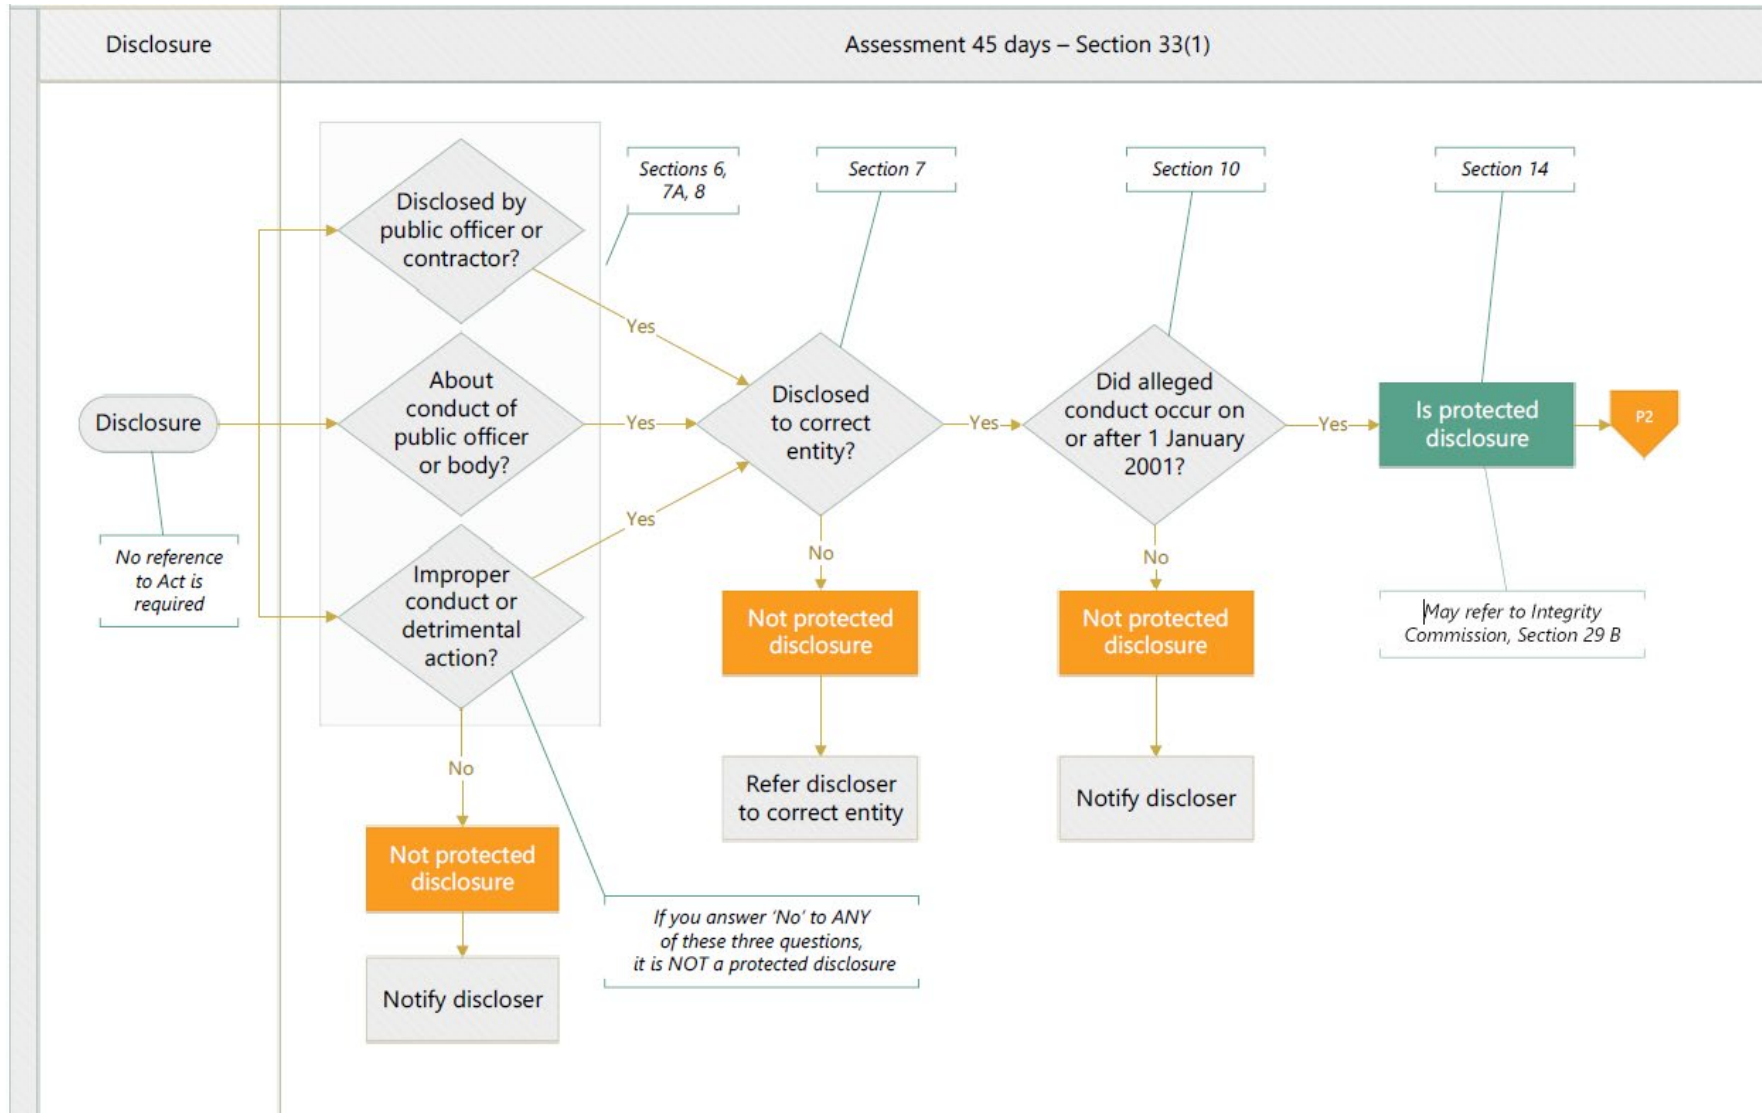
Disclosure

Assessment 45 days – Section 33(1)

Disclosure

No reference to Act is required

Disclosed by public officer or contractor?

About conduct of public officer or body?

Improper conduct or detrimental action?

Sections 6, 7A, 8

Yes

Yes

Yes

No

Not protected disclosure

Notify discloser

If you answer 'No' to ANY of these three questions, it is NOT a protected disclosure

Section 7

Disclosed to correct entity?

No

Not protected disclosure

Refer discloser to correct entity

Yes

Section 10

Did alleged conduct occur on or after 1 January 2001?

No

Not protected disclosure

Notify discloser

Yes

Section 14

Is protected disclosure

P2

May refer to Integrity Commission, Section 29 B